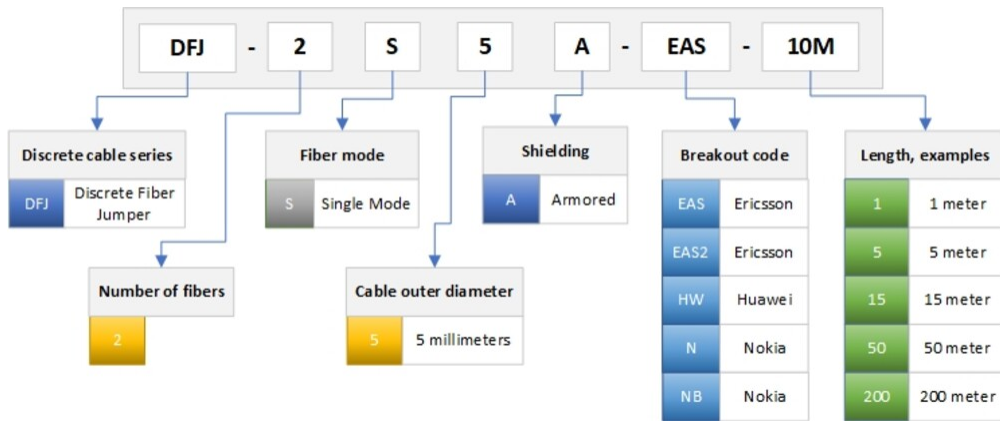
DFJ - 2 S 5 A - EAS - 10M

Discrete cable series

| DFJ | Discrete Fiber Jumper |
|---|---|

Fiber mode

| S | Single Mode |
|---|---|

Shielding

| A | Armored |
|---|---|

Breakout code

| EAS | Ericsson |
|---|---|
| EAS2 | Ericsson |
| HW | Huawei |
| N | Nokia |
| NB | Nokia |

Length, examples

| 1 | 1 meter |
|---|---|
| 5 | 5 meter |
| 15 | 15 meter |
| 50 | 50 meter |
| 200 | 200 meter |

Number of fibers

2

Cable outer diameter

| 5 | 5 millimeters |
|---|---|